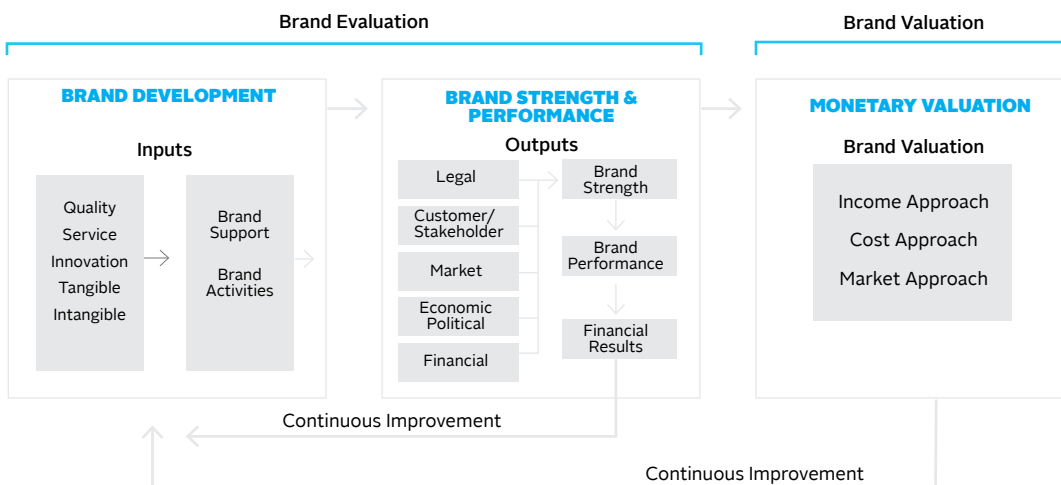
Brand Evaluation

Brand Valuation

BRAND DEVELOPMENT

Inputs

Quality
Service
Innovation
Tangible
Intangible

Brand Support

Brand Activities

BRAND STRENGTH & PERFORMANCE

Outputs

Legal

Customer/ Stakeholder

Market

Economic Political

Financial

Brand Strength

Brand Performance

Financial Results

MONETARY VALUATION

Brand Valuation

Income Approach

Cost Approach

Market Approach

Continuous Improvement

Continuous Improvement